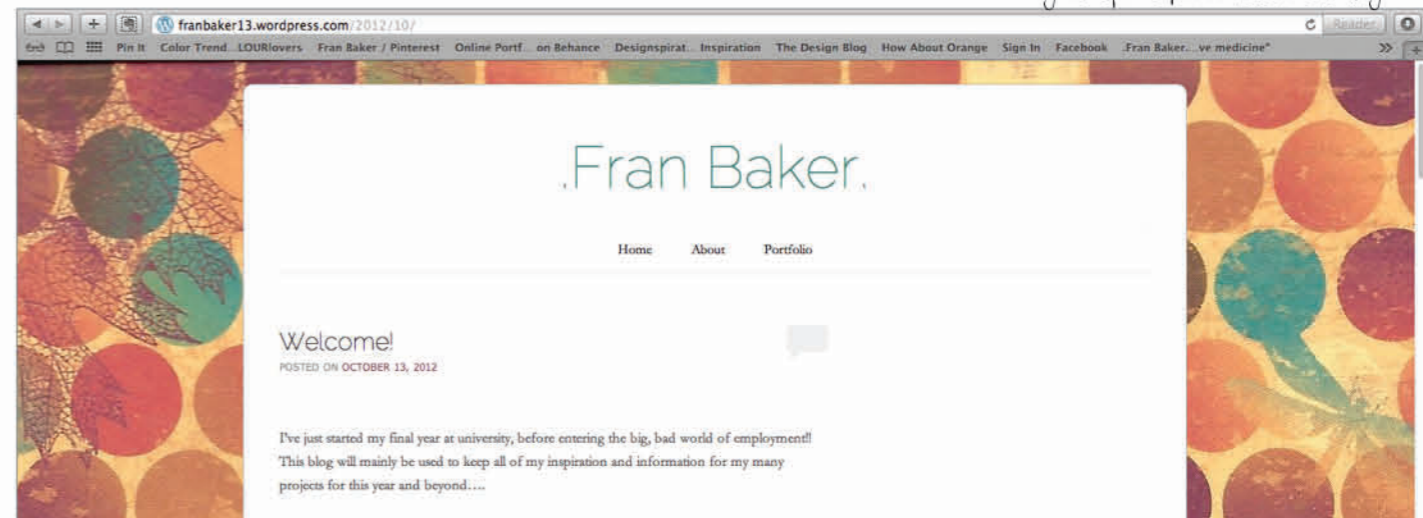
franbaker13.wordpress.com/2012/10/

Reader

Pin It Color Trend...LOURlovers Fran Baker / Pinterest Online Portf... on Behance Designspirat... Inspiration The Design Blog How About Orange Sign In Facebook .Fran Baker....ve medicine"

.Fran Baker.

Home About Portfolio

Welcome!

POSTED ON OCTOBER 13, 2012

I've just started my final year at university, before entering the big, bad world of employment!! This blog will mainly be used to keep all of my inspiration and information for my many projects for this year and beyond….